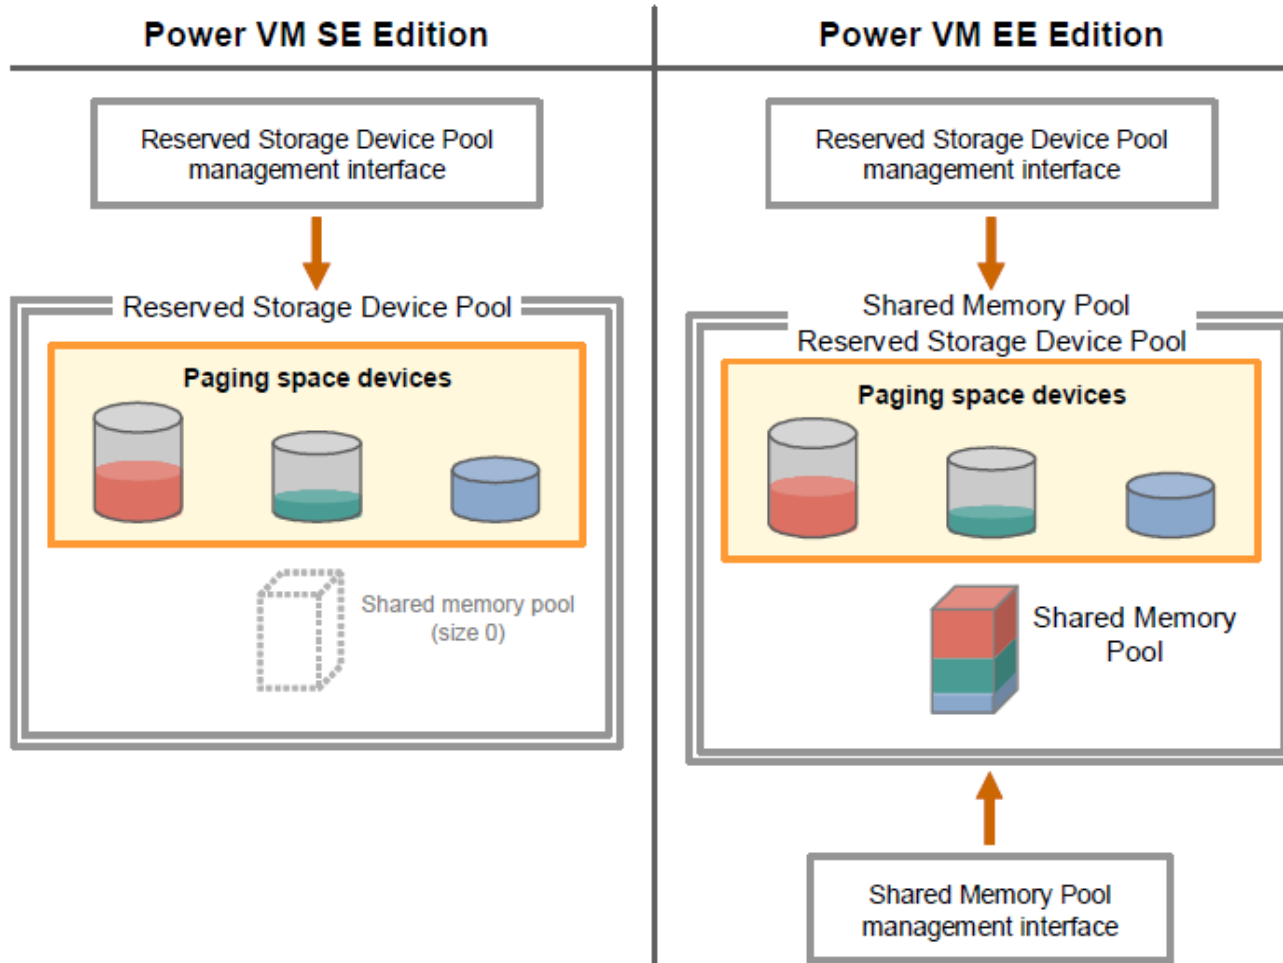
Power VM SE Edition

Reserved Storage Device Pool management interface

Reserved Storage Device Pool

Paging space devices

Shared memory pool (size 0)

Power VM EE Edition

Reserved Storage Device Pool management interface

Shared Memory Pool Reserved Storage Device Pool

Paging space devices

Shared Memory Pool

Shared Memory Pool management interface